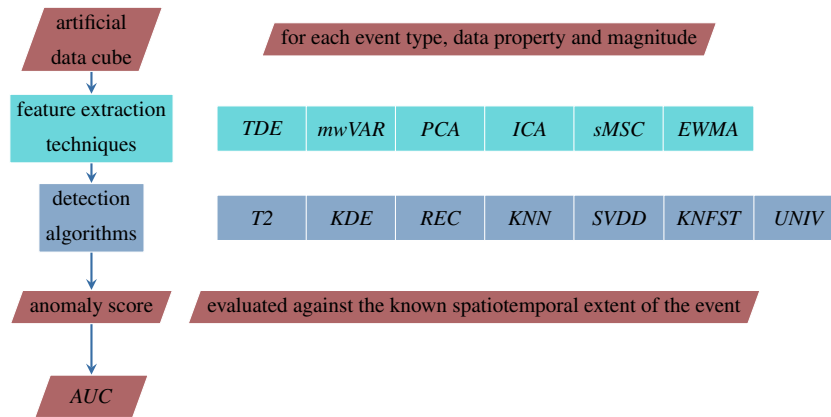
artificial data cube

for each event type, data property and magnitude

feature extraction techniques

| TDE | mwVAR | PCA | ICA | sMSC | EWMA |
|---|---|---|---|---|---|

detection algorithms

| T2 | KDE | REC | KNN | SVDD | KNFST | UNIV |
|---|---|---|---|---|---|---|

anomaly score

evaluated against the known spatiotemporal extent of the event

AUC